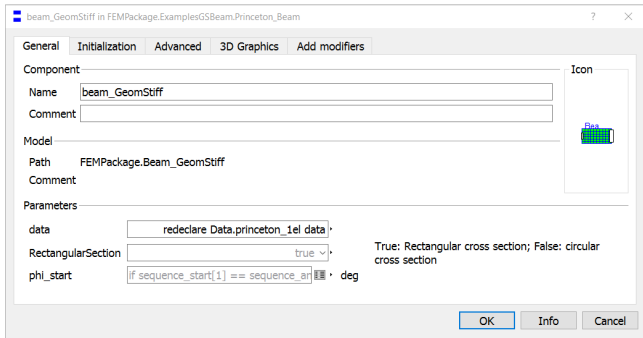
beam_GeomStiff in FEMPackage.ExamplesGSBeam.Princeton_Beam

?

General | Initialization | Advanced | 3D Graphics | Add modifiers

Component

Name: beam_GeomStiff

Comment:

Model

Path: FEMPackage.Beam_GeomStiff

Comment

Icon

Bea

Parameters

| data | redeclare Data.princeton_1el data | |
|---|---|---|
| RectangularSection | true | True: Rectangular cross section; False: circular cross section |
| phi_start | if sequence_start[1] == sequence_an | deg |

OK | Info | Cancel